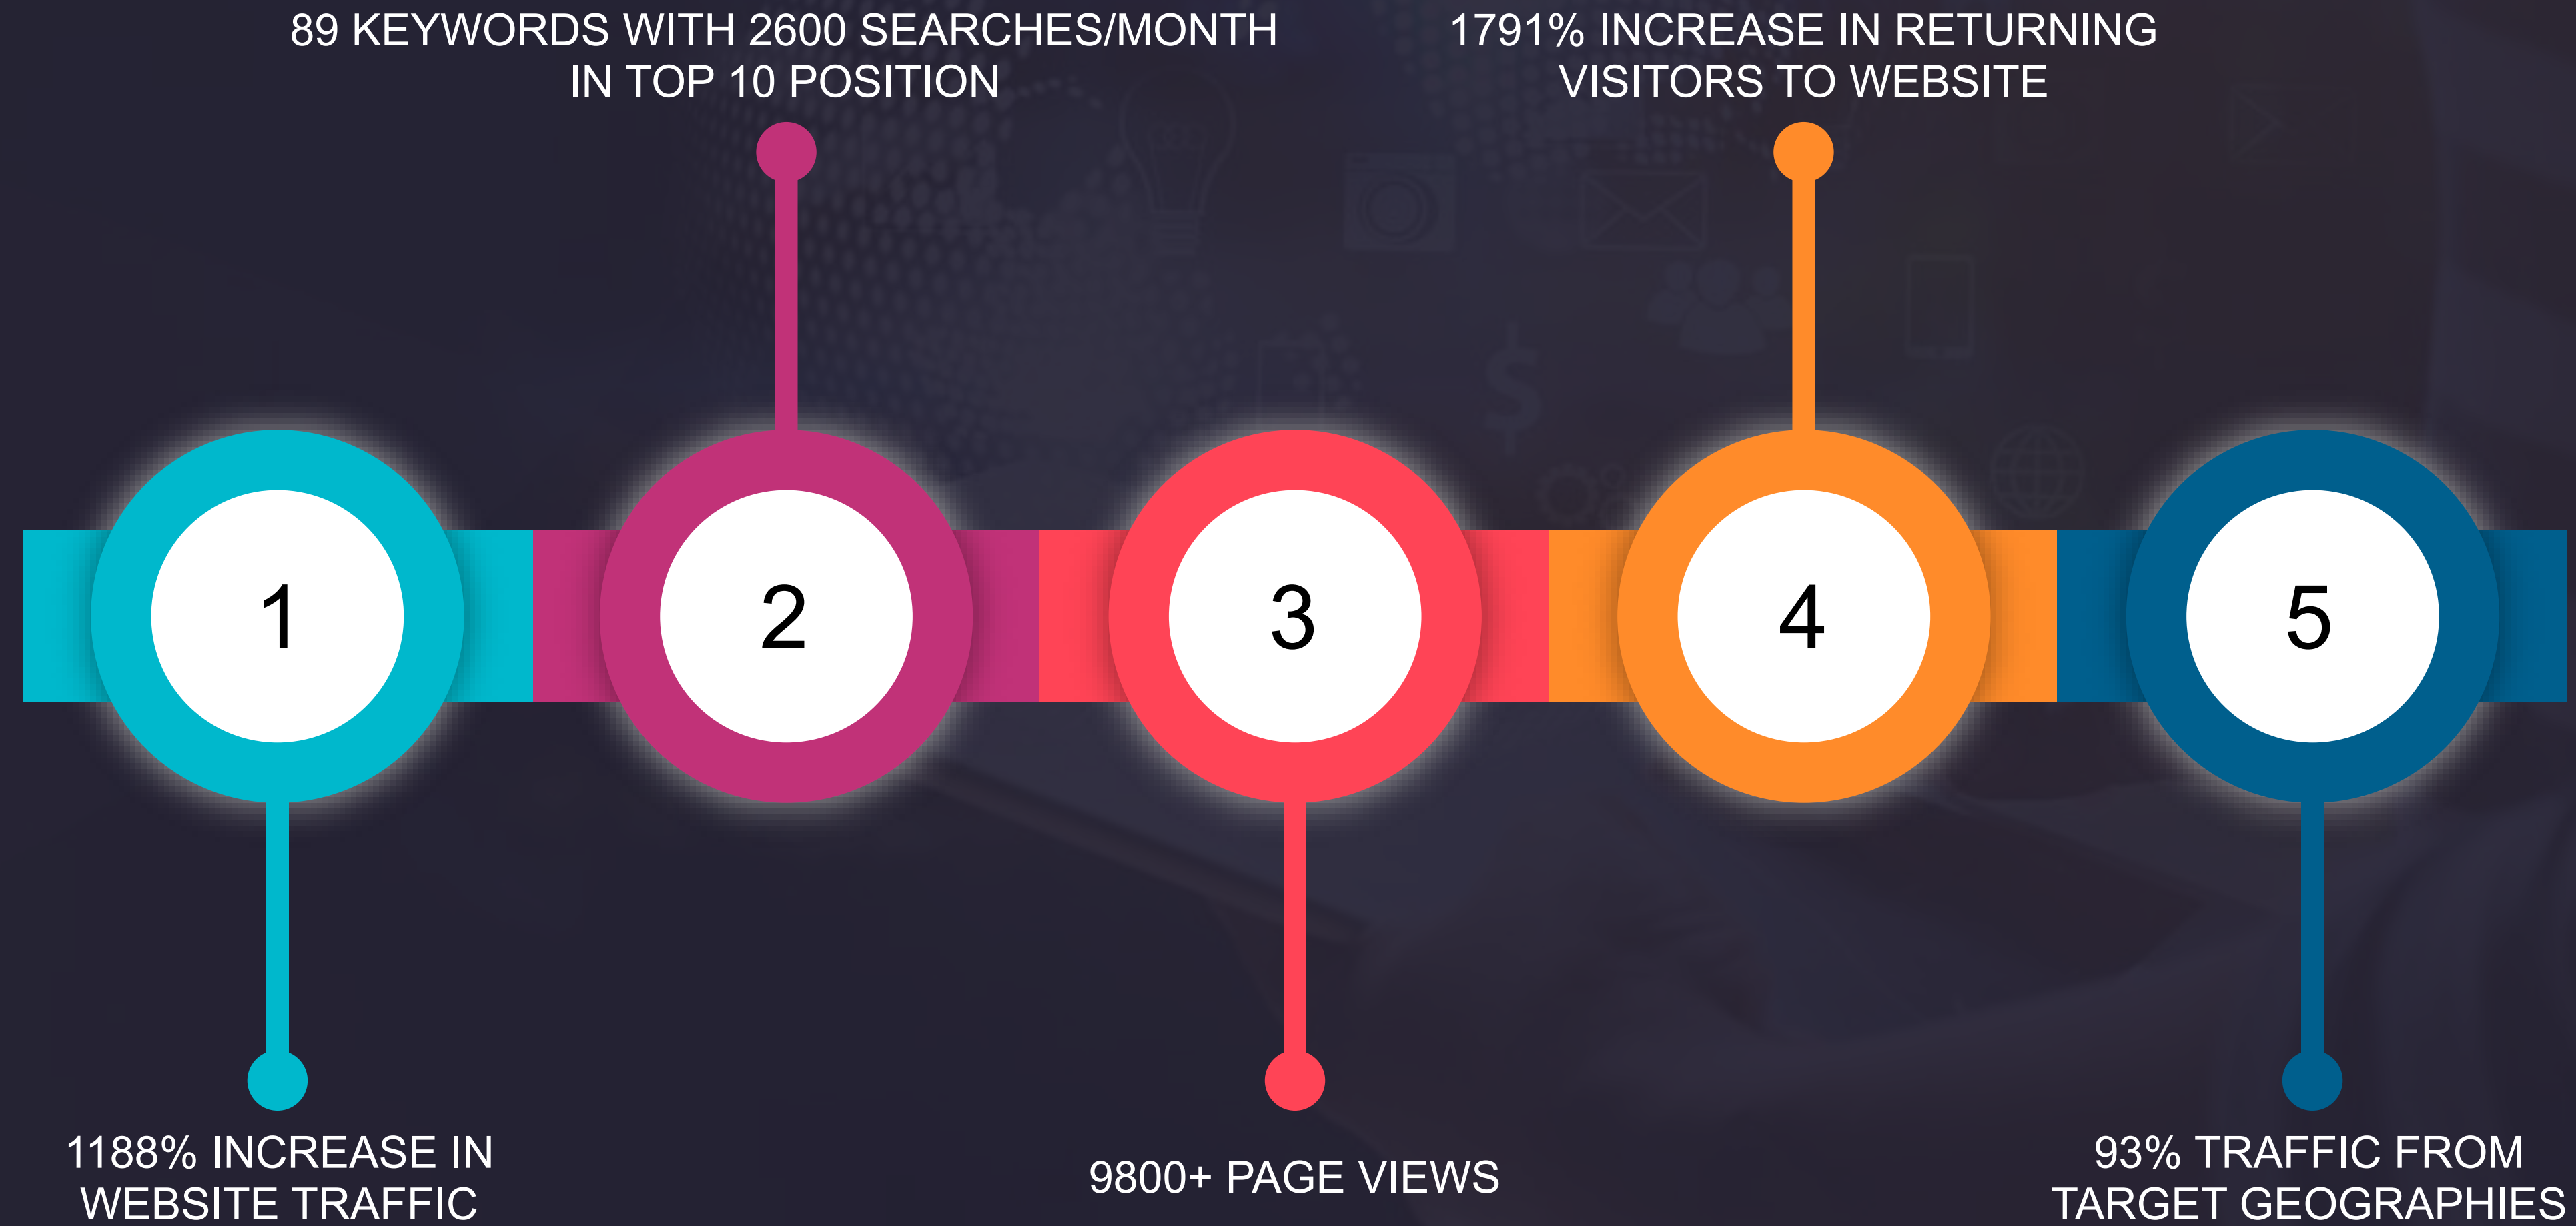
89 KEYWORDS WITH 2600 SEARCHES/MONTH IN TOP 10 POSITION

1791% INCREASE IN RETURNING VISITORS TO WEBSITE

1

2

3

4

5

1188% INCREASE IN WEBSITE TRAFFIC

9800+ PAGE VIEWS

93% TRAFFIC FROM TARGET GEOGRAPHIES